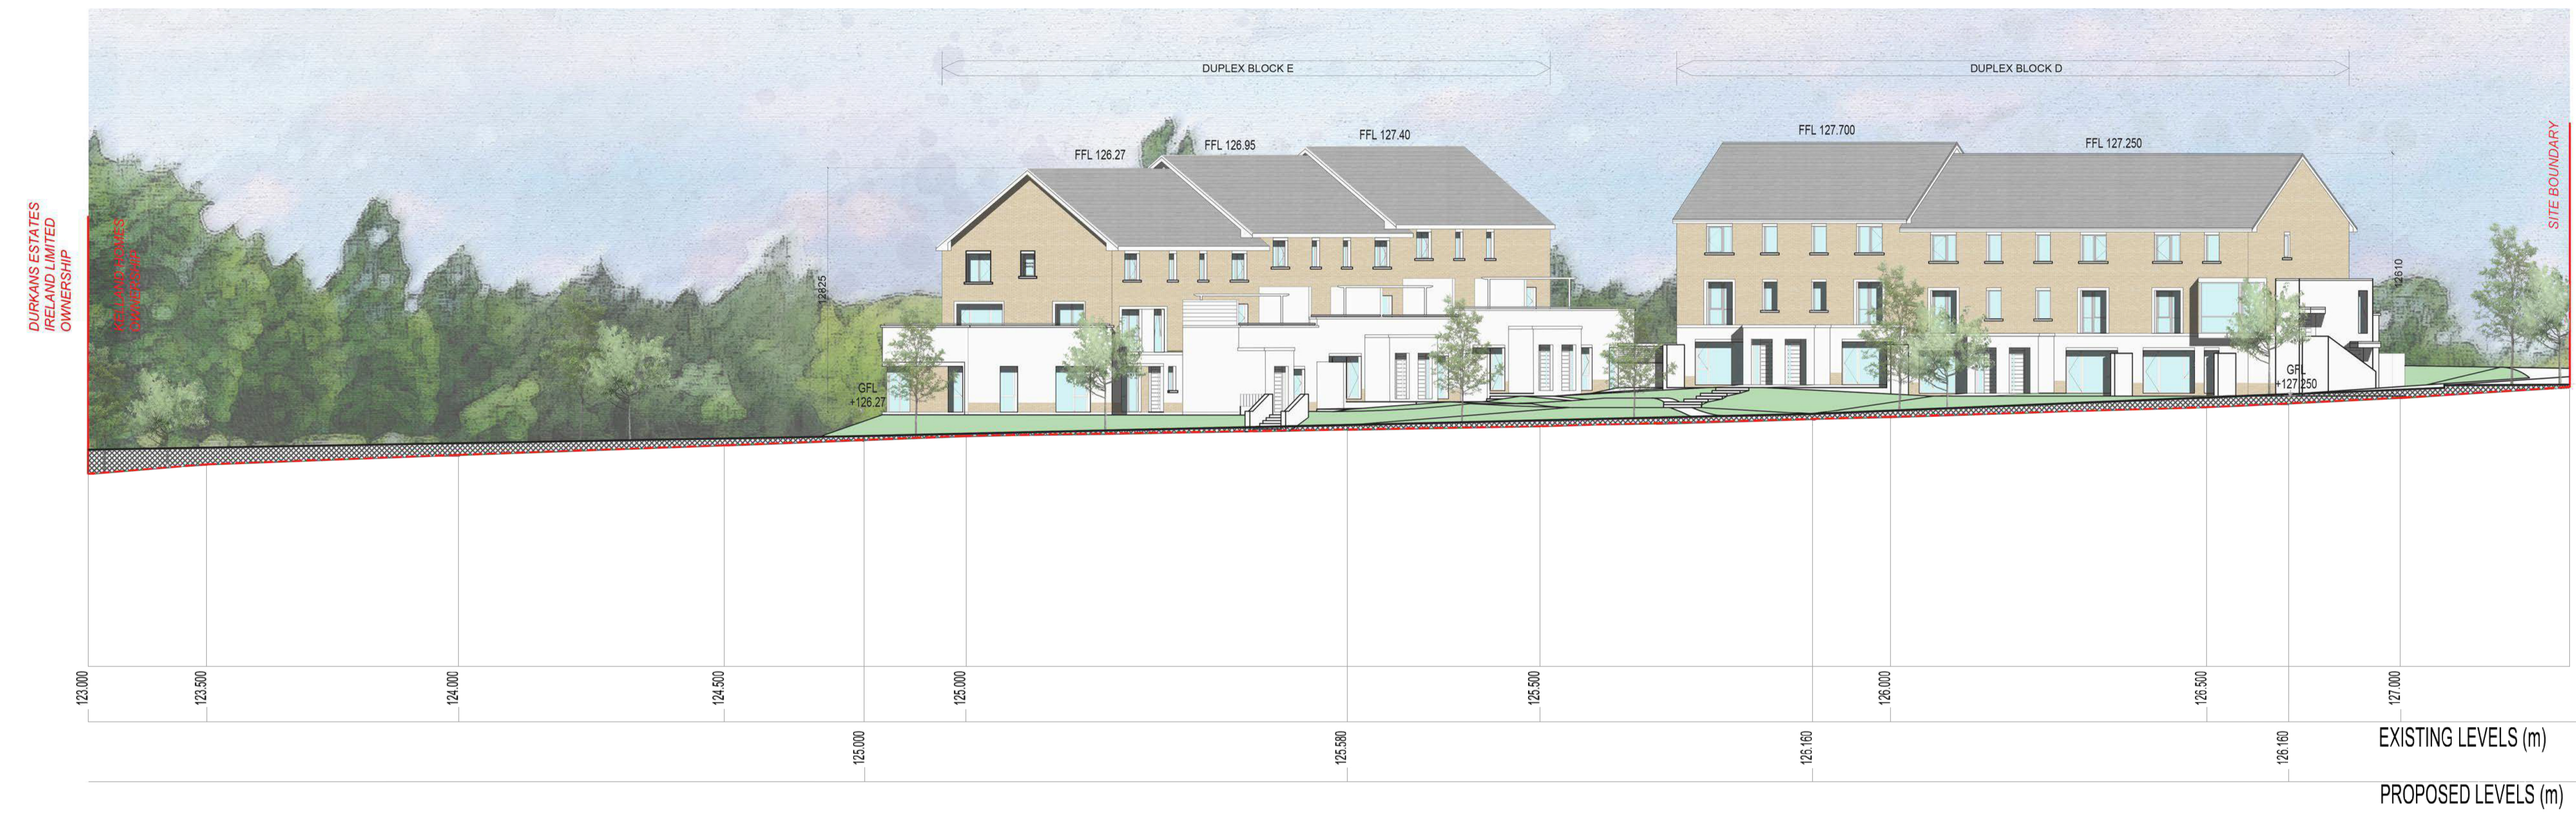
DUPLEX BLOCK E

DUPLEX BLOCK D

DURKANS ESTATES IRELAND LIMITED OWNERSHIP

KELLAND HOMES OWNERSHIP

SITE BOUNDARY

FFL 126.27

FFL 126.95

FFL 127.40

FFL 127.700

FFL 127.250

12825

12610

GFL +126.27

GFL +127.250

123.000
123.500
124.000
124.500
125.000
125.500
126.000
126.500
127.000

EXISTING LEVELS (m)

125.000
125.580
126.160
126.160

PROPOSED LEVELS (m)